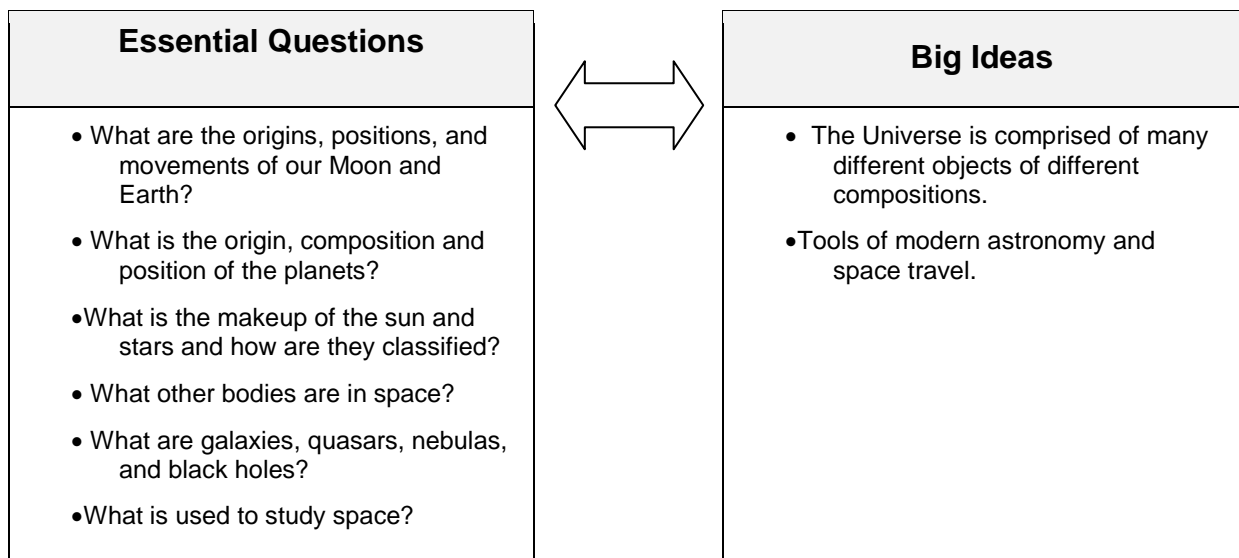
**Essential Questions**

- What are the origins, positions, and movements of our Moon and Earth?
- What is the origin, composition and position of the planets?
- What is the makeup of the sun and stars and how are they classified?
- What other bodies are in space?
- What are galaxies, quasars, nebulas, and black holes?
- What is used to study space?

**Big Ideas**

- The Universe is comprised of many different objects of different compositions.
- Tools of modern astronomy and space travel.